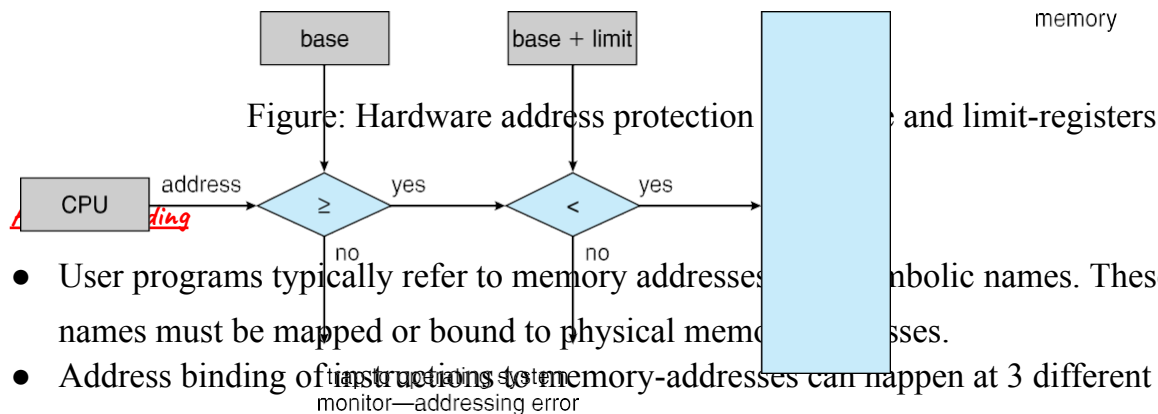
memory

base

base + limit

Figure: Hardware address protection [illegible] e and limit-registers

CPU

address

≥

yes

<

yes

no

no

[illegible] ding

● User programs typically refer to memory addresses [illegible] mbolic names. Thes names must be mapped or bound to physical memo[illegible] sses.

● Address binding of instructions to memory-addresses can happen at 3 different

trap to operating system monitor—addressing error